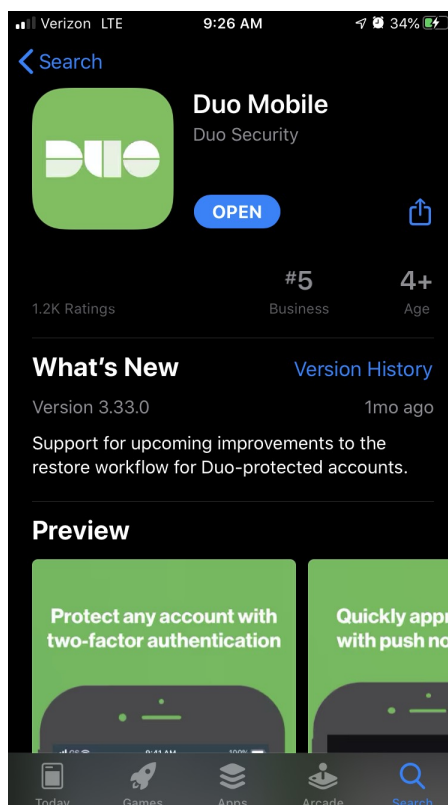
Verizon LTE 9:26 AM 34%

< Search

DUO

Duo Mobile
Duo Security

OPEN

1.2K Ratings

#5
Business

4+
Age

What's New

Version History

Version 3.33.0

1mo ago

Support for upcoming improvements to the restore workflow for Duo-protected accounts.

Preview

Protect any account with two-factor authentication

9:41 AM 100%

Quickly appr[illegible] with push no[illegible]

Today Games Apps Arcade Search